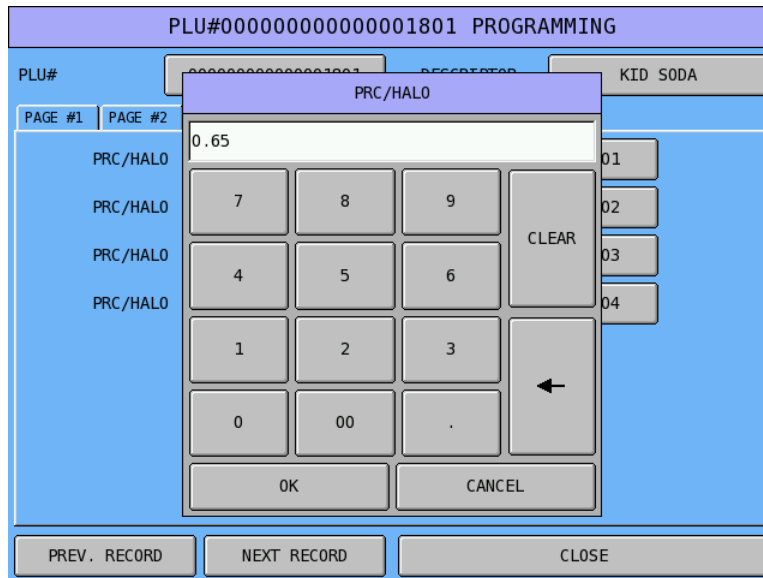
PLU#000000000000001801 PROGRAMMING

PLU#

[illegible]

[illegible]

KID SODA

PAGE #1

PAGE #2

PRC/HALO

PRC/HALO

PRC/HALO

PRC/HALO

01

02

03

04

PRC/HALO

0.65

7

8

9

CLEAR

4

5

6

1

2

3

←

0

00

.

OK

CANCEL

PREV. RECORD

NEXT RECORD

CLOSE